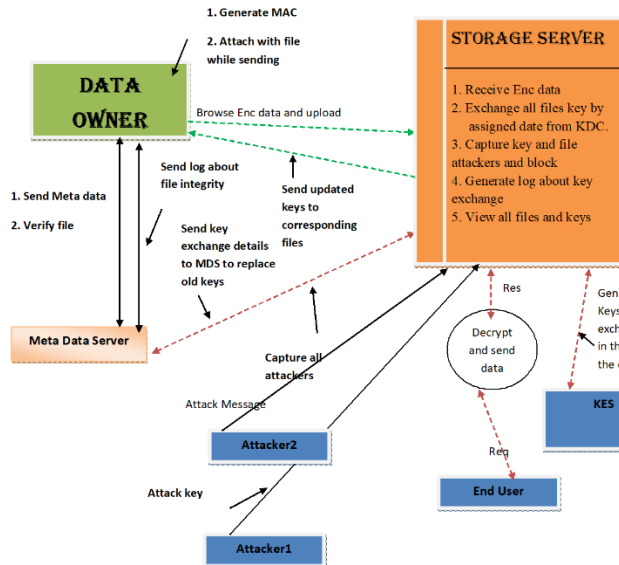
1. Generate MAC

2. Attach with file while sending

DATA OWNER

Browse Enc data and upload

STORAGE SERVER

1. Receive Enc data
2. Exchange all files key by assigned date from KDC.
3. Capture key and file attackers and block
4. Generate log about key exchange
5. View all files and keys

Send log about file integrity

1. Send Meta data

2. Verify file

Send updated keys to corresponding files

Send key exchange details to MDS to replace old keys

Res

Gen
Keys
exch
in th
the

Decrypt and send data

Meta Data Server

Capture all attackers

Attack Message

KES

Attacker2

Req

Attack key

End User

Attacker1